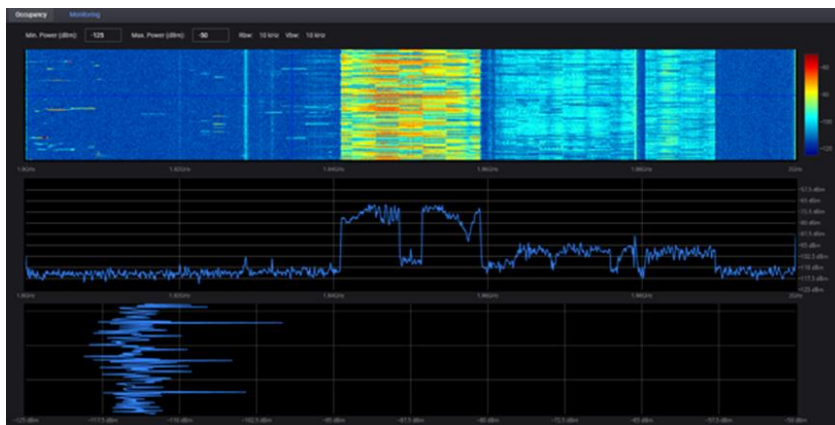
Occupancy Monitoring

Min. Power (dBm): -125 Max. Power (dBm): -50 Rbw: 10 kHz Vbw: 10 kHz

-60
-80
-100
-120

1.8GHz 1.82GHz 1.84GHz 1.86GHz 1.88GHz 2GHz

-57.5 dBm
-65 dBm
-72.5 dBm
-80 dBm
-87.5 dBm
-95 dBm
-102.5 dBm
-110 dBm
-117.5 dBm
-125 dBm

1.8GHz 1.82GHz 1.84GHz 1.86GHz 1.88GHz 2GHz

-125 dBm -117.5 dBm -110 dBm -102.5 dBm -95 dBm -87.5 dBm -80 dBm -72.5 dBm -65 dBm -57.5 dBm -50 dBm